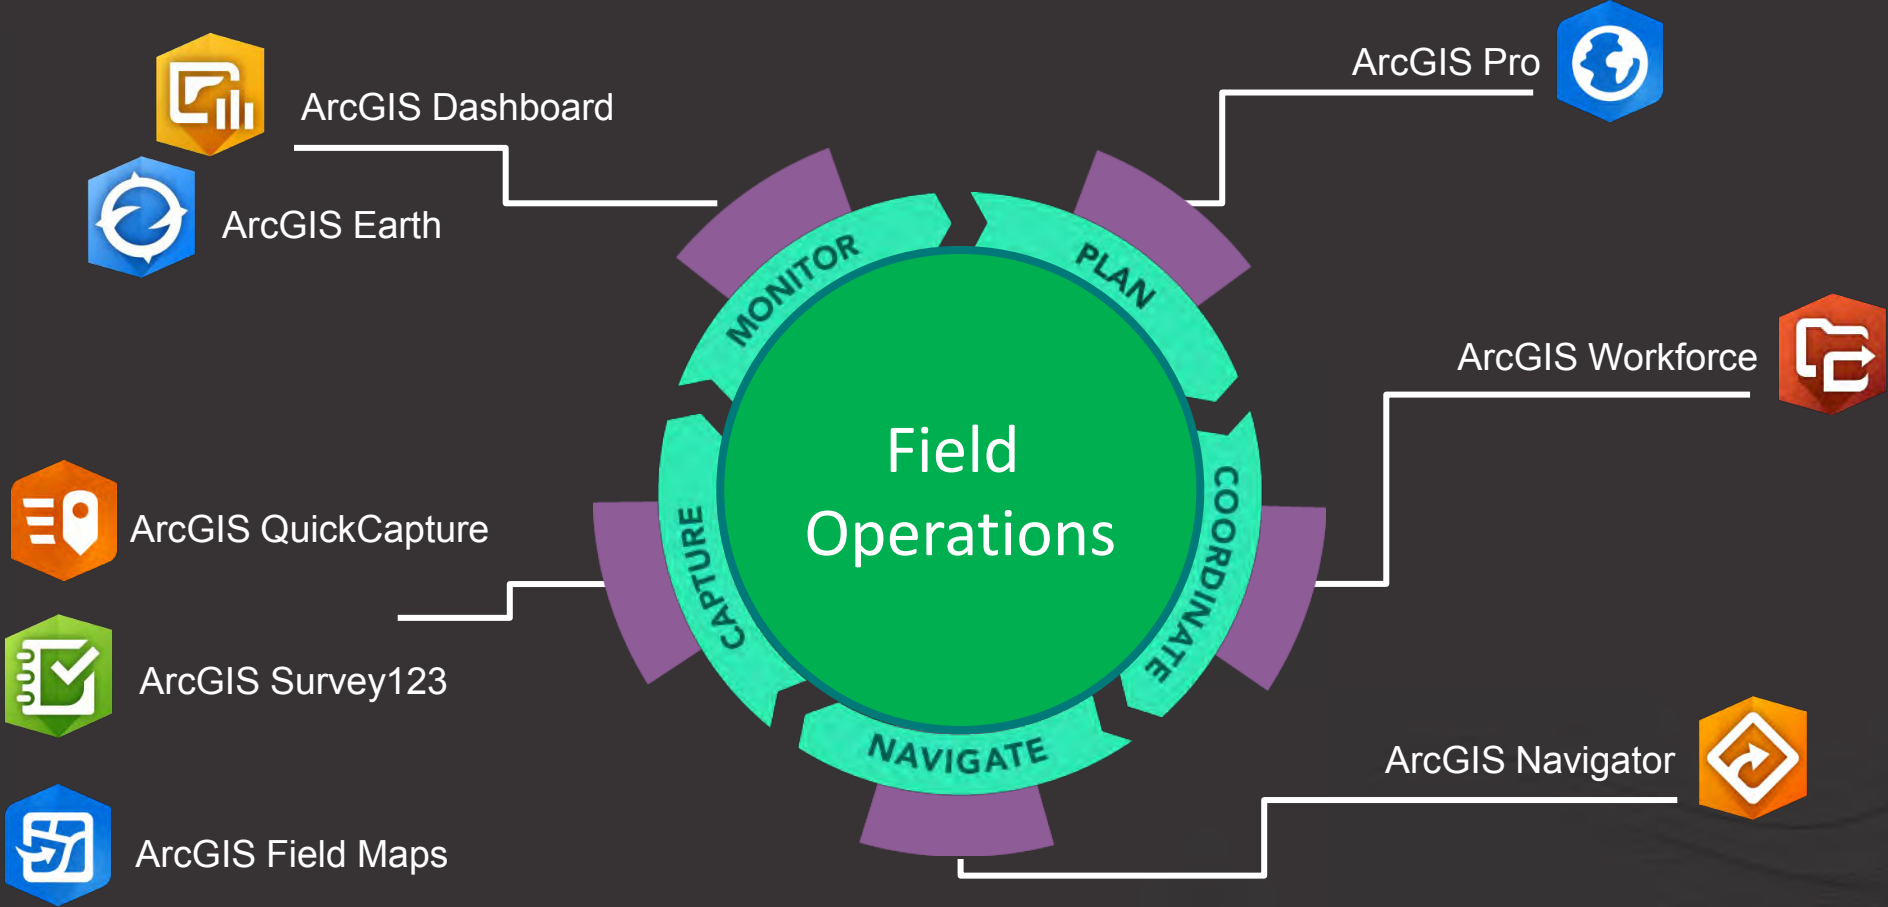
ArcGIS Dashboard

ArcGIS Earth

ArcGIS Pro

ArcGIS Workforce

ArcGIS QuickCapture

ArcGIS Survey123

ArcGIS Field Maps

ArcGIS Navigator

MONITOR

PLAN

COORDINATE

NAVIGATE

CAPTURE

Field Operations